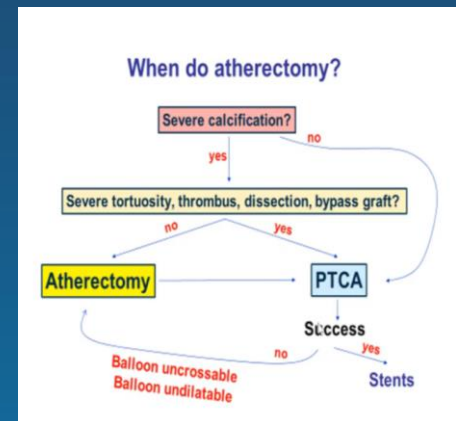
When do atherectomy?

Severe calcification?

no

yes

Severe tortuosity, thrombus, dissection, bypass graft?

no

yes

Atherectomy

PTCA

Success

no

yes

Balloon uncrossable
Balloon undilatable

Stents